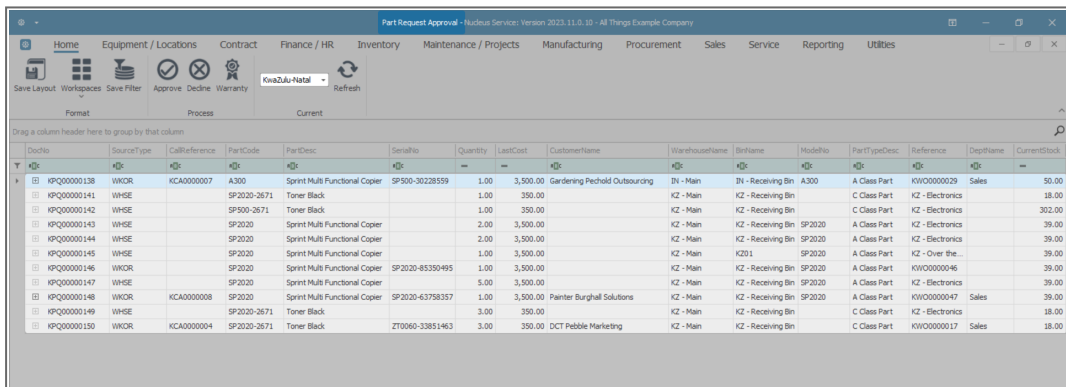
Part Request Approval - Nucleus Service: Version 2023.11.0.10 - All Things Example Company

Home Equipment / Locations Contract Finance / HR Inventory Maintenance / Projects Manufacturing Procurement Sales Service Reporting Utilities

Save Layout Workspaces Save Filter
Format

Approve Decline Warranty
Process

KwaZulu-Natal Refresh
Current

Drag a column header here to group by that column

| DocNo | SourceType | CallReference | PartCode | PartDesc | SerialNo | Quantity | LastCost | CustomerName | WarehouseName | BinName | ModelNo | PartTypeDesc | Reference | DeptName | CurrentStock |
|---|---|---|---|---|---|---|---|---|---|---|---|---|---|---|---|
| KPQ00000138 | WKOR | KCA0000007 | A300 | Sprint Multi Functional Copier | SP500-30228559 | 1.00 | 3,500.00 | Gardening Pechold Outsourcing | IN - Main | IN - Receiving Bin | A300 | A Class Part | KWO0000029 | Sales | 50.00 |
| KPQ00000141 | WHSE | | SP2020-2671 | Toner Black | | 1.00 | 350.00 | | KZ - Main | KZ - Receiving Bin | | C Class Part | KZ - Electronics | | 18.00 |
| KPQ00000142 | WHSE | | SP500-2671 | Toner Black | | 1.00 | 350.00 | | KZ - Main | KZ - Receiving Bin | | C Class Part | KZ - Electronics | | 302.00 |
| KPQ00000143 | WHSE | | SP2020 | Sprint Multi Functional Copier | | 2.00 | 3,500.00 | | KZ - Main | KZ - Receiving Bin | SP2020 | A Class Part | KZ - Electronics | | 39.00 |
| KPQ00000144 | WHSE | | SP2020 | Sprint Multi Functional Copier | | 2.00 | 3,500.00 | | KZ - Main | KZ - Receiving Bin | SP2020 | A Class Part | KZ - Electronics | | 39.00 |
| KPQ00000145 | WHSE | | SP2020 | Sprint Multi Functional Copier | | 1.00 | 3,500.00 | | KZ - Main | KZ01 | SP2020 | A Class Part | KZ - Over the... | | 39.00 |
| KPQ00000146 | WKOR | | SP2020 | Sprint Multi Functional Copier | SP2020-85350495 | 1.00 | 3,500.00 | | KZ - Main | KZ - Receiving Bin | SP2020 | A Class Part | KWO0000046 | | 39.00 |
| KPQ00000147 | WHSE | | SP2020 | Sprint Multi Functional Copier | | 5.00 | 3,500.00 | | KZ - Main | KZ - Receiving Bin | SP2020 | A Class Part | KZ - Electronics | | 39.00 |
| KPQ00000148 | WKOR | KCA0000008 | SP2020 | Sprint Multi Functional Copier | SP2020-63758357 | 1.00 | 3,500.00 | Painter Burghall Solutions | KZ - Main | KZ - Receiving Bin | SP2020 | A Class Part | KWO0000047 | Sales | 39.00 |
| KPQ00000149 | WHSE | | SP2020-2671 | Toner Black | | 3.00 | 350.00 | | KZ - Main | KZ - Receiving Bin | | C Class Part | KZ - Electronics | | 18.00 |
| KPQ00000150 | WKOR | KCA0000004 | SP2020-2671 | Toner Black | ZT0060-33851463 | 3.00 | 350.00 | DCT Pebble Marketing | KZ - Main | KZ - Receiving Bin | | C Class Part | KWO0000017 | Sales | 18.00 |